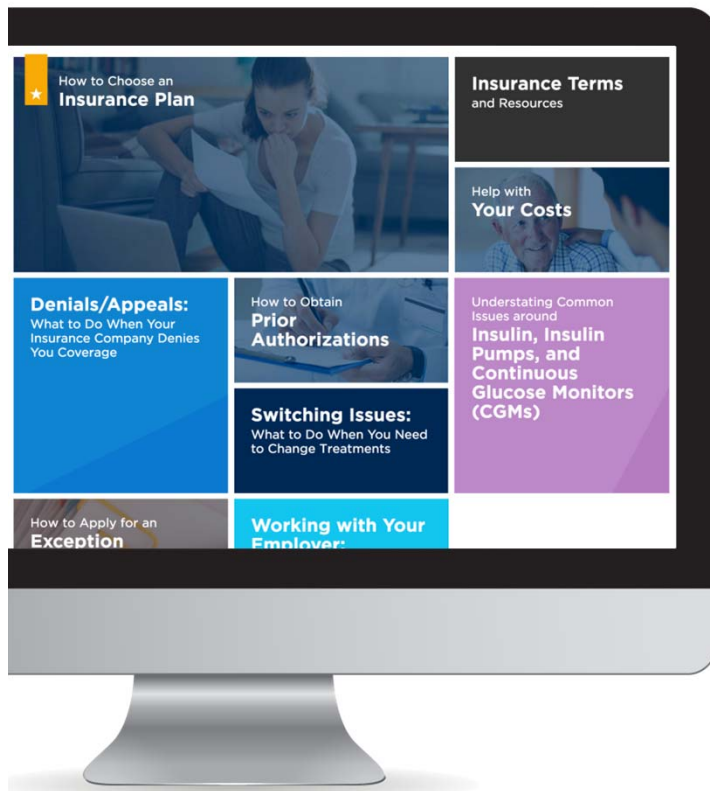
How to Choose an
Insurance Plan

Insurance Terms
and Resources

Help with
Your Costs

Denials/Appeals:
What to Do When Your Insurance Company Denies You Coverage

How to Obtain
Prior Authorizations

Understating Common Issues around
Insulin, Insulin Pumps, and Continuous Glucose Monitors (CGMs)

Switching Issues:
What to Do When You Need to Change Treatments

How to Apply for an
Exception

Working with Your
Employer: